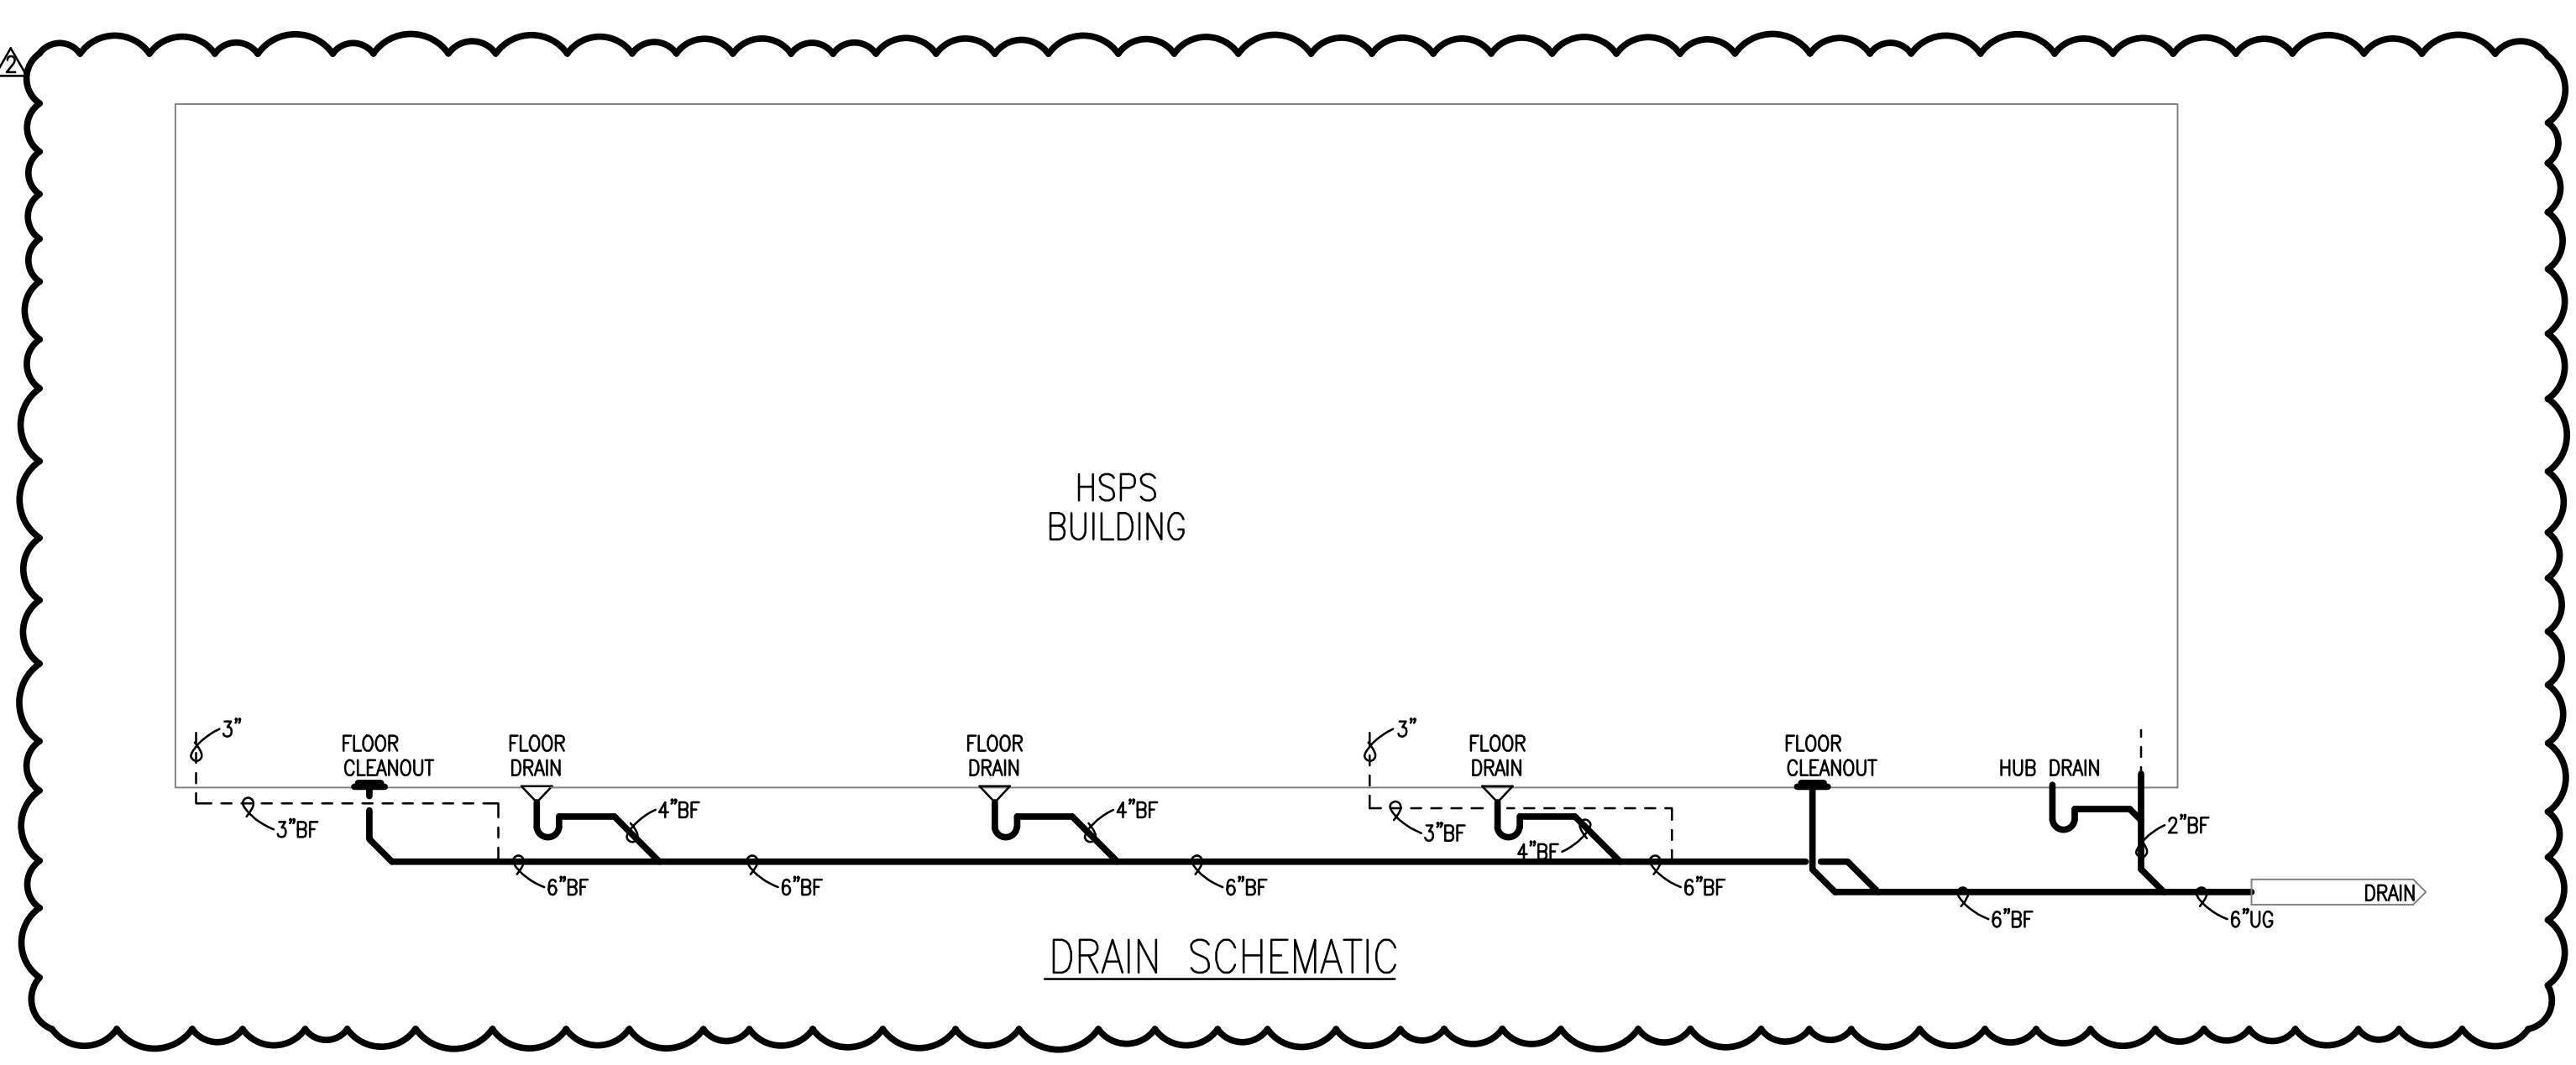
2

HSPS
BUILDING

3"

FLOOR
CLEANOUT

FLOOR
DRAIN

FLOOR
DRAIN

3"

FLOOR
DRAIN

FLOOR
CLEANOUT

HUB DRAIN

3"BF

4"BF

4"BF

3"BF

4"BF

2"BF

6"BF

6"BF

6"BF

6"BF

6"BF

6"UG

DRAIN

DRAIN SCHEMATIC